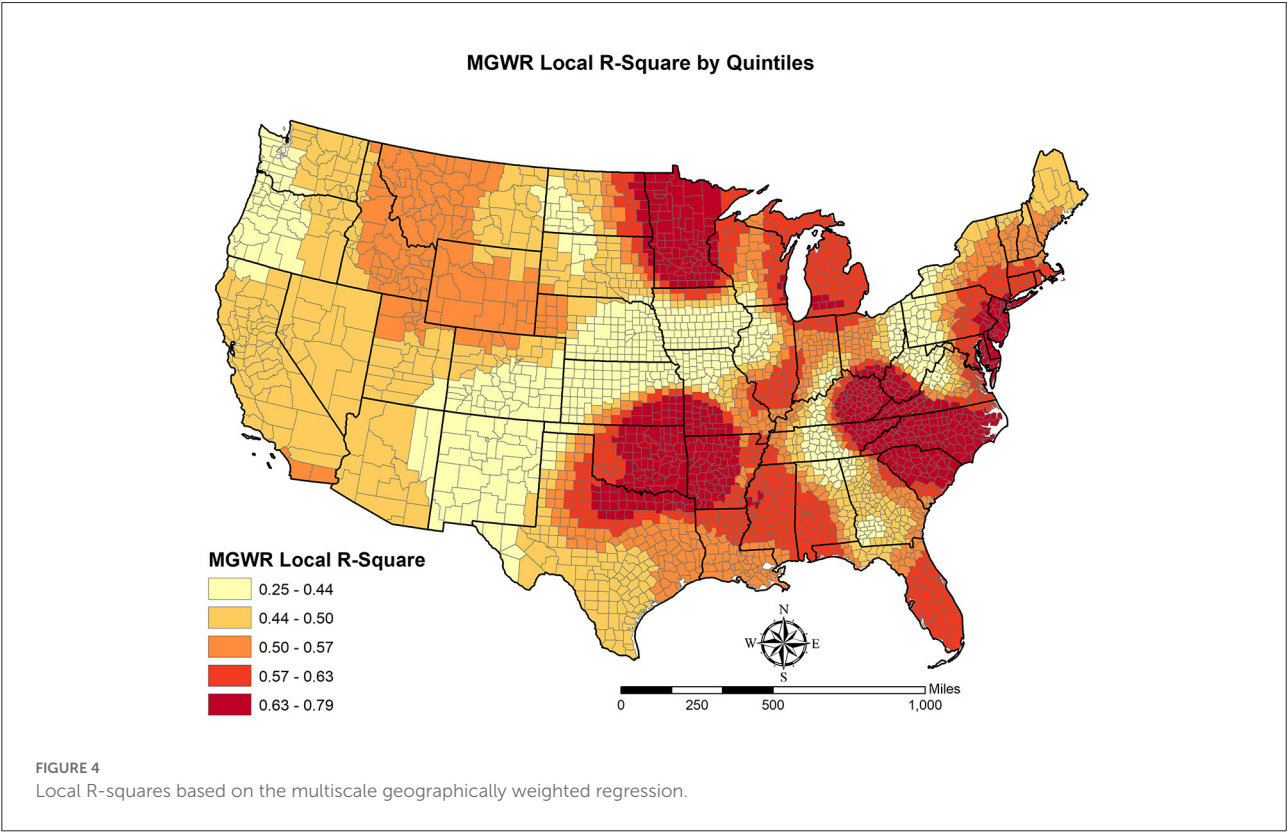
MGWR Local R-Square by Quintiles

MGWR Local R-Square
0.25 - 0.44
0.44 - 0.50
0.50 - 0.57
0.57 - 0.63
0.63 - 0.79

N
W
E
S

Miles
0 250 500 1,000

FIGURE 4
Local R-squares based on the multiscale geographically weighted regression.